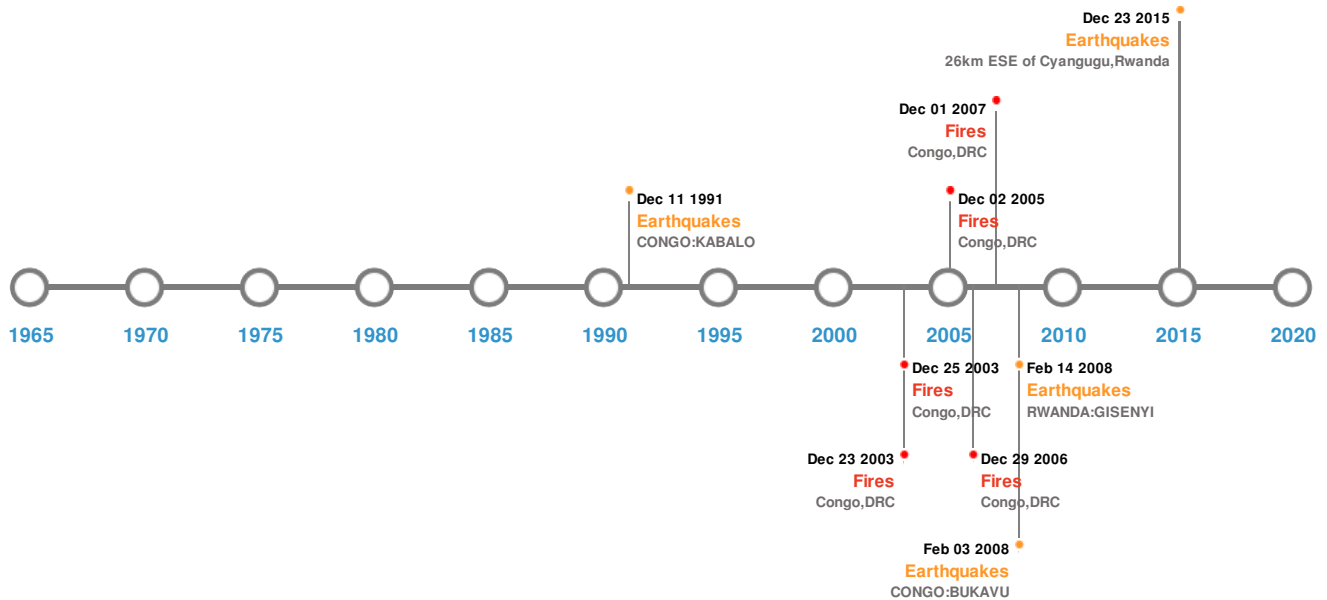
Dec 23 2015
Earthquakes
26km ESE of Cyangugu,Rwanda

Dec 01 2007
Fires
Congo,DRC

Dec 11 1991
Earthquakes
CONGO:KABALO

Dec 02 2005
Fires
Congo,DRC

1965 1970 1975 1980 1985 1990 1995 2000 2005 2010 2015 2020

Dec 25 2003
Fires
Congo,DRC

Feb 14 2008
Earthquakes
RWANDA:GISENYI

Dec 23 2003
Fires
Congo,DRC

Dec 29 2006
Fires
Congo,DRC

Feb 03 2008
Earthquakes
CONGO:BUKAVU